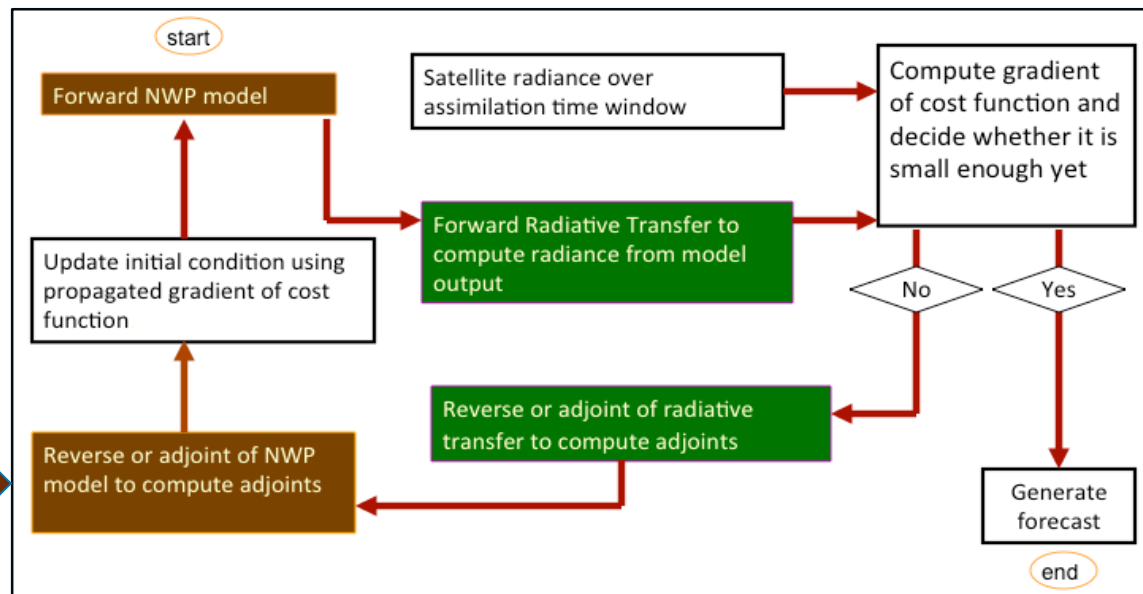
start

Forward NWP model

Satellite radiance over assimilation time window

Compute gradient of cost function and decide whether it is small enough yet

Forward Radiative Transfer to compute radiance from model output

Update initial condition using propagated gradient of cost function

No

Yes

Reverse or adjoint of radiative transfer to compute adjoints

Reverse or adjoint of NWP model to compute adjoints

Generate forecast

end